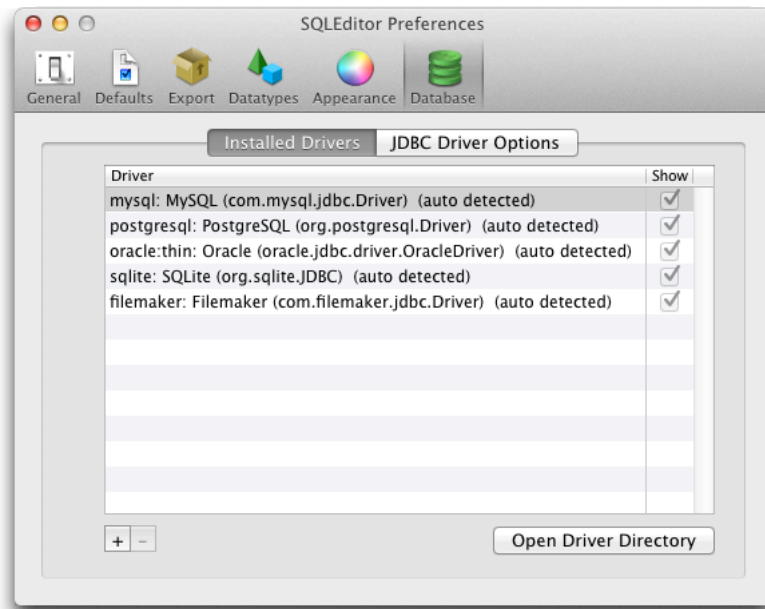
SQLEditor Preferences

General Defaults Export Datatypes Appearance Database

Installed Drivers JDBC Driver Options

| Driver | Show |
|---|---|
| mysql: MySQL (com.mysql.jdbc.Driver) (auto detected) | ✓ |
| postgresql: PostgreSQL (org.postgresql.Driver) (auto detected) | ✓ |
| oracle:thin: Oracle (oracle.jdbc.driver.OracleDriver) (auto detected) | ✓ |
| sqlite: SQLite (org.sqlite.JDBC) (auto detected) | ✓ |
| filemaker: Filemaker (com.filemaker.jdbc.Driver) (auto detected) | ✓ |

+ −

Open Driver Directory